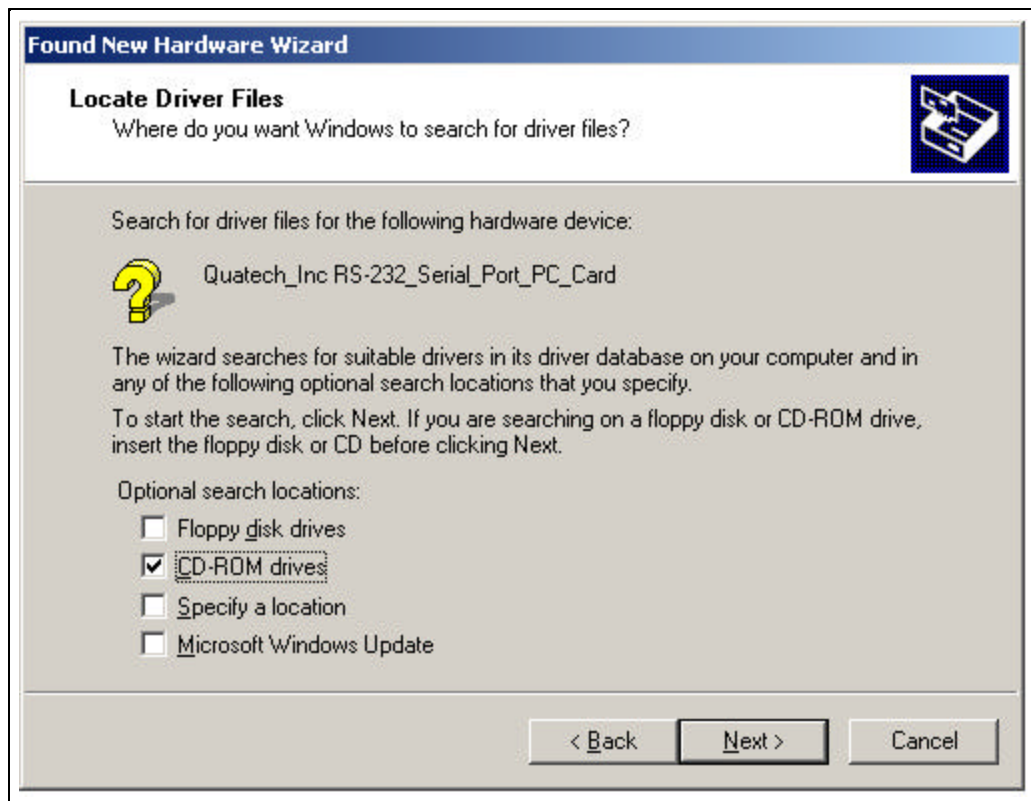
Found New Hardware Wizard

Locate Driver Files
Where do you want Windows to search for driver files?

Search for driver files for the following hardware device:

Quatech_Inc RS-232_Serial_Port_PC_Card

The wizard searches for suitable drivers in its driver database on your computer and in any of the following optional search locations that you specify.

To start the search, click Next. If you are searching on a floppy disk or CD-ROM drive, insert the floppy disk or CD before clicking Next.

Optional search locations:

Floppy disk drives
CD-ROM drives
Specify a location
Microsoft Windows Update

< Back
Next >
Cancel